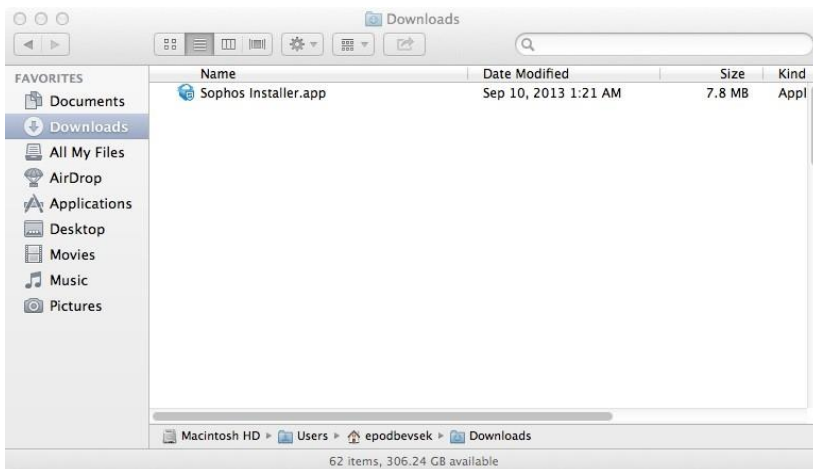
Downloads

FAVORITES
Documents
Downloads
All My Files
AirDrop
Applications
Desktop
Movies
Music
Pictures

| Name | Date Modified | Size | Kind |
|---|---|---|---|
| Sophos Installer.app | Sep 10, 2013 1:21 AM | 7.8 MB | Appl |

Macintosh HD ▸ Users ▸ epodbevsek ▸ Downloads

62 items, 306.24 GB available